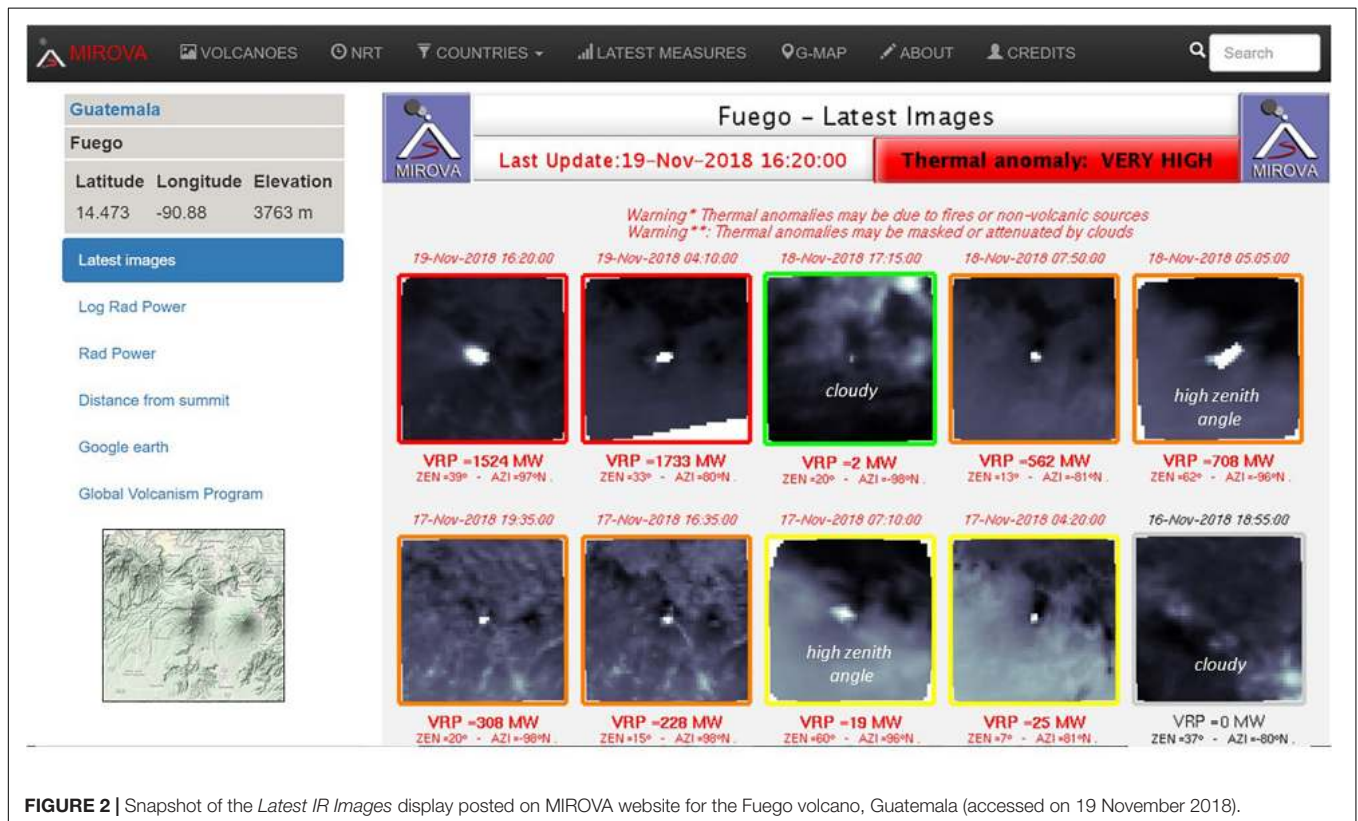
MIROVA VOLCANOES NRT COUNTRIES LATEST MEASURES G-MAP ABOUT CREDITS Search

Guatemala

Fuego

| Latitude | Longitude | Elevation |
|---|---|---|
| 14.473 | -90.88 | 3763 m |

Latest images

Log Rad Power

Rad Power

Distance from summit

Google earth

Global Volcanism Program

MIROVA

Fuego - Latest Images

Last Update:19-Nov-2018 16:20:00

Thermal anomaly: VERY HIGH

MIROVA

Warning* Thermal anomalies may be due to fires or non-volcanic sources
Warning**: Thermal anomalies may be masked or attenuated by clouds

19-Nov-2018 16:20:00
VRP =1524 MW
ZEN =39° - AZI =97°N .

19-Nov-2018 04:10:00
VRP =1733 MW
ZEN =33° - AZI =80°N .

18-Nov-2018 17:15:00
cloudy
VRP =2 MW
ZEN =20° - AZI =-98°N .

18-Nov-2018 07:50:00
VRP =562 MW
ZEN =13° - AZI =-81°N .

18-Nov-2018 05:05:00
high zenith angle
VRP =708 MW
ZEN =62° - AZI =-96°N .

17-Nov-2018 19:35:00
VRP =308 MW
ZEN =20° - AZI =-98°N .

17-Nov-2018 16:35:00
VRP =228 MW
ZEN =15° - AZI =98°N .

17-Nov-2018 07:10:00
high zenith angle
VRP =19 MW
ZEN =60° - AZI =96°N .

17-Nov-2018 04:20:00
VRP =25 MW
ZEN =7° - AZI =81°N .

16-Nov-2018 18:55:00
cloudy
VRP =0 MW
ZEN =37° - AZI =-80°N .

FIGURE 2 | Snapshot of the Latest IR Images display posted on MIROVA website for the Fuego volcano, Guatemala (accessed on 19 November 2018).